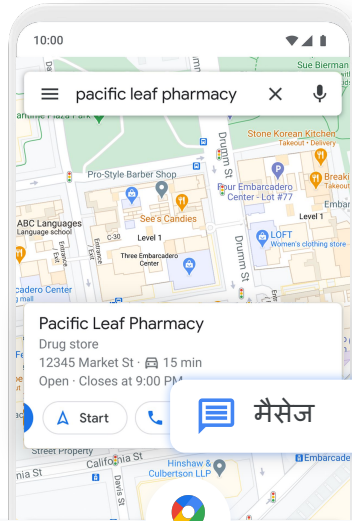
10:00

pacific leaf pharmacy

Sue Bierman

arnhill Plaza Park

Stone Korean Kitchen
Takeout · Delivery

Drumm St

Pro-Style Barber Shop

Four Embarcadero Center - Lot #77

Breakf
Takeout

See's Candies

ABC Languages
Language school

C-30

Level 1

Level 1

Three Embarcadero Center

LOFT
Women's clothing store

Drumm St

cadero Center
hall

Pacific Leaf Pharmacy
Drug store
12345 Market St · 15 min
Open · Closes at 9:00 PM

Start

मैसेज

Street Property

California St

Hinshaw & Culbertson LLP

Embarcade

Davis St